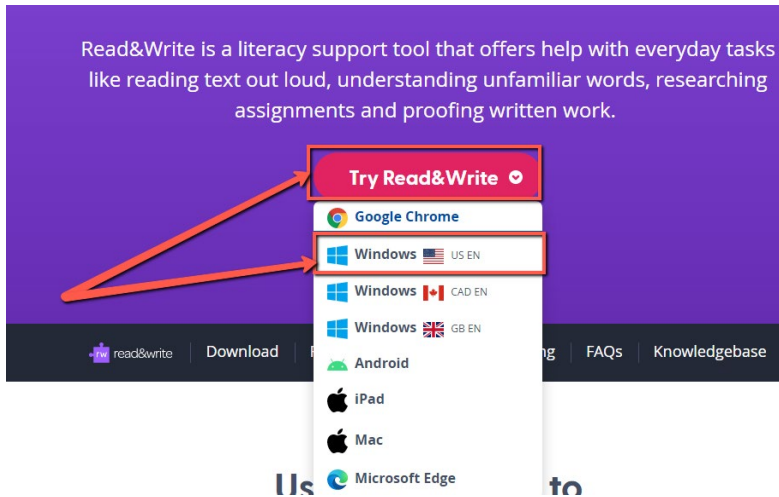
Read&Write is a literacy support tool that offers help with everyday tasks like reading text out loud, understanding unfamiliar words, researching assignments and proofing written work.

Try Read&Write

Google Chrome

Windows US EN

Windows CAD EN

Windows GB EN

Android

iPad

Mac

Microsoft Edge

rw read&write | Download | F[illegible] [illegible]g | FAQs | Knowledgebase

Us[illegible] to